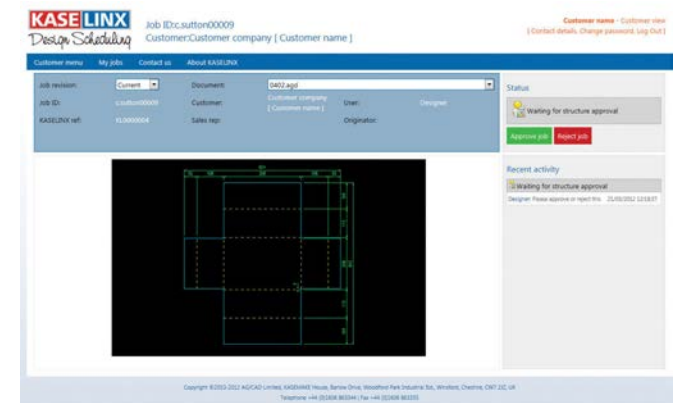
KASELINX
Design Scheduling

Job ID:c.sutton00009
Customer:Customer company [ Customer name ]

Customer name - Customer view
[ Contact details. Change password. Log Out ]

Customer menu My jobs Contact us About KASELINX

Job revision: Current
Document: 0402.agd
Job ID: c.sutton00009
Customer: Customer company [ Customer name ]
User: Designer
KASELINX ref: KL0000004
Sales rep:
Originator:

Status
Waiting for structure approval
Approve job Reject job

Recent activity
Waiting for structure approval
Designer Please approve or reject this 21/03/2012 12:18:07

Copyright ©2003-2012 AG/CAD Limited, KASEMAKE House, Barlow Drive, Woodford Park Industrial Est., Winsford, Cheshire, CW7 2JZ, UK
Telephone +44 (0)1606 863344 | Fax +44 (0)1606 863355